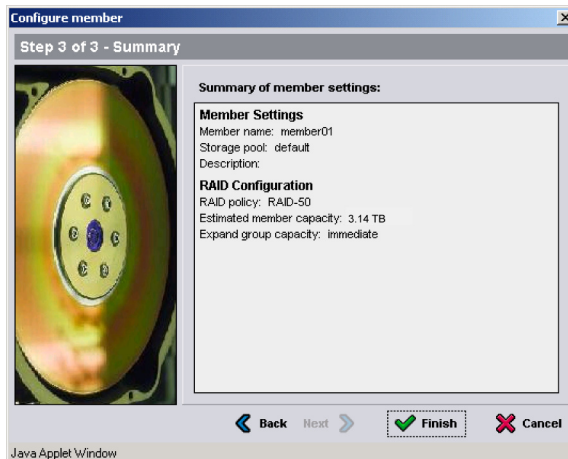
Configure member

Step 3 of 3 - Summary

Summary of member settings:

Member Settings
Member name: member01
Storage pool: default
Description:

RAID Configuration
RAID policy: RAID-50
Estimated member capacity: 3.14 TB
Expand group capacity: immediate

Back Next Finish Cancel

Java Applet Window